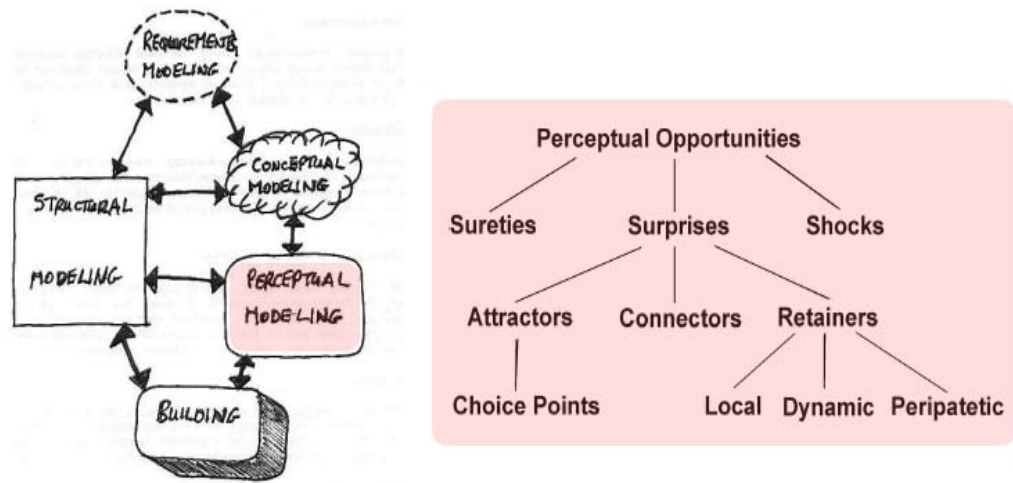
REQUIREMENTS MODELING

CONCEPTUAL MODELING

STRUCTURAL MODELING

PERCEPTUAL MODELING

BUILDING

Perceptual Opportunities

Sureties

Surprises

Shocks

Attractors

Connectors

Retainers

Choice Points

Local

Dynamic

Peripatetic